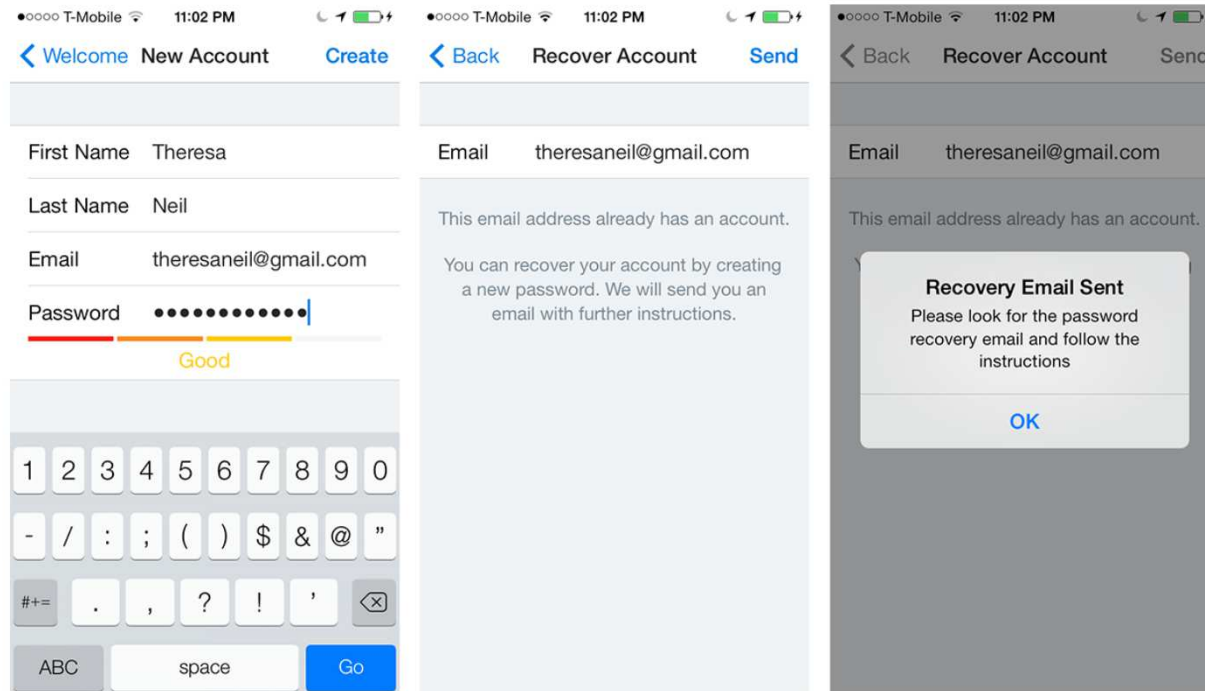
●○○○○ T-Mobile 11:02 PM

Welcome New Account Create

First Name Theresa

Last Name Neil

Email theresaneil@gmail.com

Password ••••••••••••

Good

1 2 3 4 5 6 7 8 9 0

- / : ; ( ) $ & @ "

#+= . , ? ! '

ABC space Go

●○○○○ T-Mobile 11:02 PM

Back Recover Account Send

Email theresaneil@gmail.com

This email address already has an account.

You can recover your account by creating a new password. We will send you an email with further instructions.

●○○○○ T-Mobile 11:02 PM

Back Recover Account Send

Email theresaneil@gmail.com

This email address already has an account.

Recovery Email Sent

Please look for the password recovery email and follow the instructions

OK